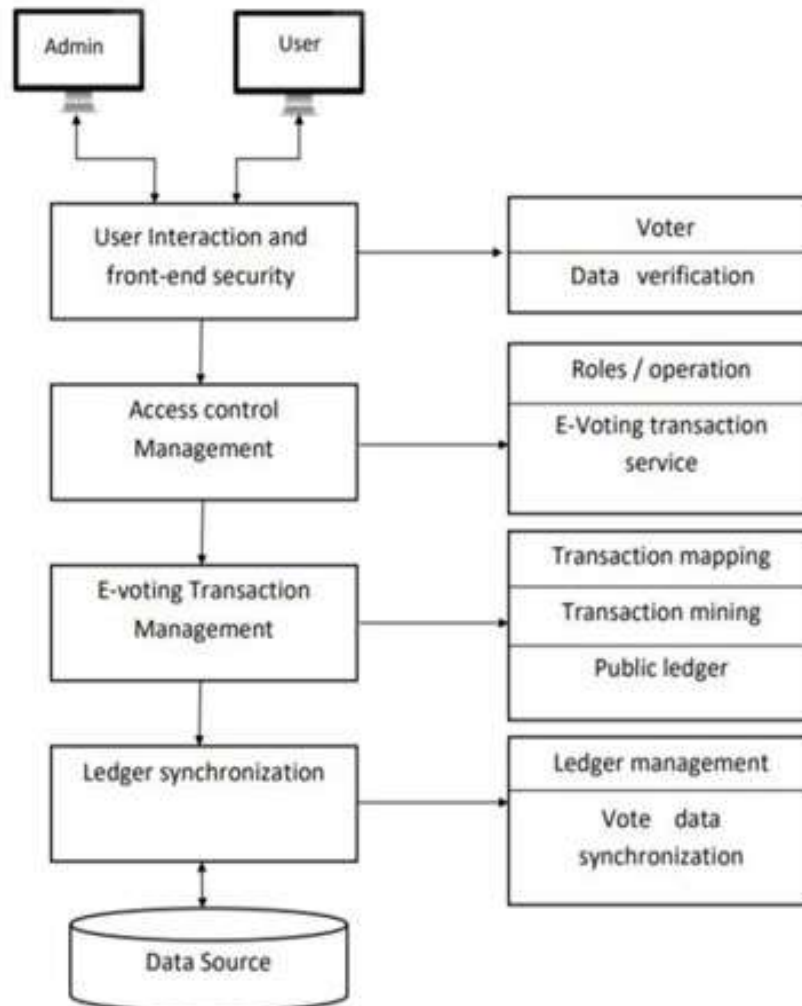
Admin

User

User Interaction and front-end security

Voter

Data verification

Access control Management

Roles / operation

E-Voting transaction service

E-voting Transaction Management

Transaction mapping

Transaction mining

Public ledger

Ledger synchronization

Ledger management

Vote data synchronization

Data Source